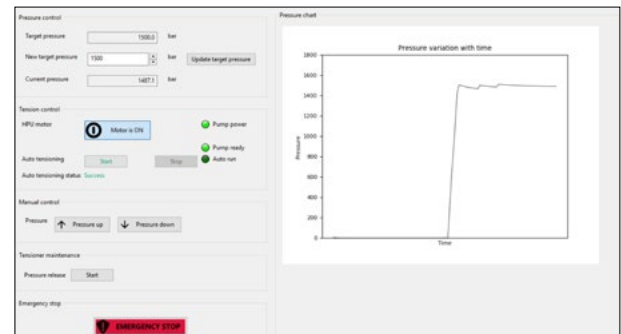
Pressure control

Target pressure 1500.0 bar

New target pressure 1500 bar Update target pressure

Current pressure 1487.1 bar

Tension control

HPU motor

Motor is ON

Pump power

Pump ready

Auto tensioning Start Stop Auto run

Auto tensioning status: Success

Manual control

Pressure Pressure up Pressure down

Tensioner maintenance

Pressure release Start

Emergency stop

EMERGENCY STOP

Pressure chart

Pressure variation with time

1800
1600
1400
1200
1000
800
600
400
200
0

Pressure

Time